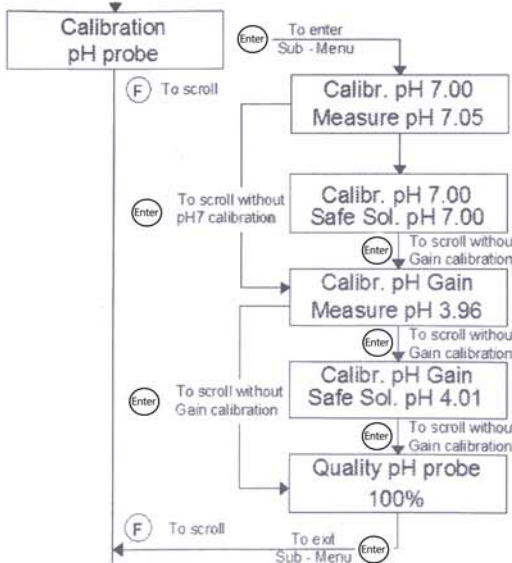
Calibration pH probe

Enter To enter Sub - Menu

F To scroll

Calibr. pH 7.00
Measure pH 7.05

Enter To scroll without pH7 calibration

Calibr. pH 7.00
Safe Sol. pH 7.00

Enter To scroll withou Gain calibration

Calibr. pH Gain
Measure pH 3.96

Enter To scroll withou Gain calibration

Enter To scroll without Gain calibration

Calibr. pH Gain
Safe Sol. pH 4.01

Enter To scroll withou Gain calibration

Quality pH probe
100%

F To scroll

To exit Sub - Menu Enter